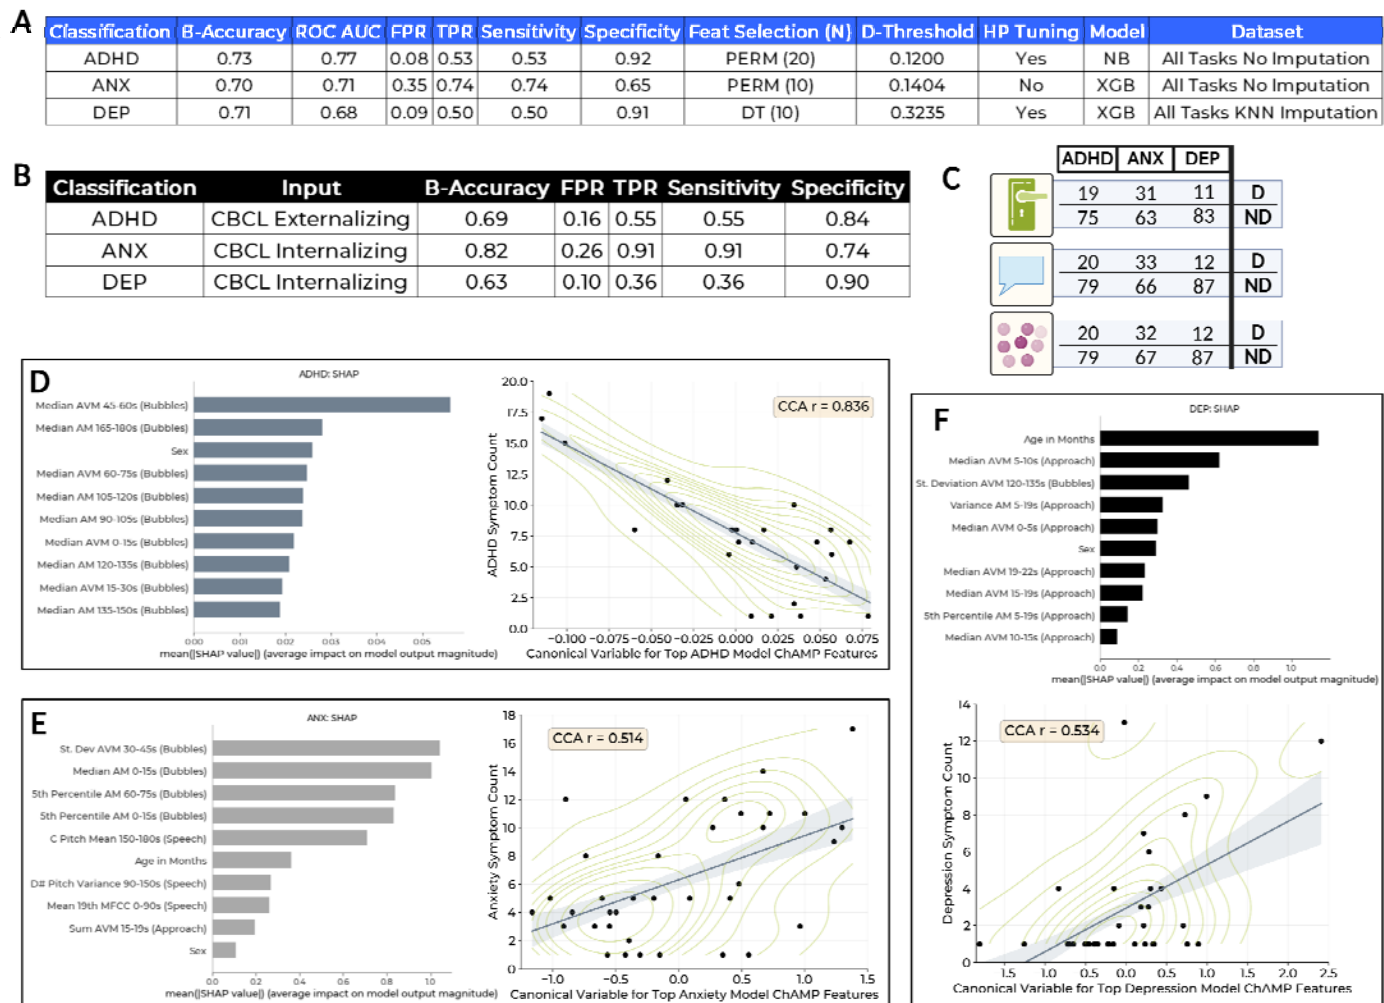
A

| Classification | B-Accuracy | ROC AUC | FPR | TPR | Sensitivity | Specificity | Feat Selection (N) | D-Threshold | HP Tuning | Model | Dataset |
|---|---|---|---|---|---|---|---|---|---|---|---|
| ADHD | 0.73 | 0.77 | 0.08 | 0.53 | 0.53 | 0.92 | PERM (20) | 0.1200 | Yes | NB | All Tasks No Imputation |
| ANX | 0.70 | 0.71 | 0.35 | 0.74 | 0.74 | 0.65 | PERM (10) | 0.1404 | No | XGB | All Tasks No Imputation |
| DEP | 0.71 | 0.68 | 0.09 | 0.50 | 0.50 | 0.91 | DT (10) | 0.3235 | Yes | XGB | All Tasks KNN Imputation |

B

| Classification | Input | B-Accuracy | FPR | TPR | Sensitivity | Specificity |
|---|---|---|---|---|---|---|
| ADHD | CBCL Externalizing | 0.69 | 0.16 | 0.55 | 0.55 | 0.84 |
| ANX | CBCL Internalizing | 0.82 | 0.26 | 0.91 | 0.91 | 0.74 |
| DEP | CBCL Internalizing | 0.63 | 0.10 | 0.36 | 0.36 | 0.90 |

C

| | ADHD | ANX | DEP | |
|---|---|---|---|---|
| | 19 | 31 | 11 | D |
| | 75 | 63 | 83 | ND |
| | 20 | 33 | 12 | D |
| | 79 | 66 | 87 | ND |
| | 20 | 32 | 12 | D |
| | 79 | 67 | 87 | ND |

D

ADHD: SHAP
Median AVM 45-60s (Bubbles)
Median AM 165-180s (Bubbles)
Sex
Median AVM 60-75s (Bubbles)
Median AM 105-120s (Bubbles)
Median AM 90-105s (Bubbles)
Median AVM 0-15s (Bubbles)
Median AM 120-135s (Bubbles)
Median AVM 15-30s (Bubbles)
Median AM 135-150s (Bubbles)
0.00 0.01 0.02 0.03 0.04 0.05
mean(|SHAP value|) (average impact on model output magnitude)

CCA r = 0.836
ADHD Symptom Count
0.0 2.5 5.0 7.5 10.0 12.5 15.0 17.5 20.0
−0.100 −0.075 −0.050 −0.025 0.000 0.025 0.050 0.075
Canonical Variable for Top ADHD Model ChAMP Features

E

ANX: SHAP
St. Dev AVM 30-45s (Bubbles)
Median AM 0-15s (Bubbles)
5th Percentile AM 60-75s (Bubbles)
5th Percentile AM 0-15s (Bubbles)
C Pitch Mean 150-180s (Speech)
Age in Months
D# Pitch Variance 90-150s (Speech)
Mean 19th MFCC 0-90s (Speech)
Sum AVM 15-19s (Approach)
Sex
0.0 0.2 0.4 0.6 0.8 1.0
mean(|SHAP value|) (average impact on model output magnitude)

CCA r = 0.514
Anxiety Symptom Count
0 2 4 6 8 10 12 14 16 18
−1.0 −0.5 0.0 0.5 1.0 1.5
Canonical Variable for Top Anxiety Model ChAMP Features

F

DEP: SHAP
Age in Months
Median AVM 5-10s (Approach)
St. Deviation AVM 120-135s (Bubbles)
Variance AM 5-19s (Approach)
Median AVM 0-5s (Approach)
Sex
Median AVM 19-22s (Approach)
Median AVM 15-19s (Approach)
5th Percentile AM 5-19s (Approach)
Median AVM 10-15s (Approach)
0.0 0.2 0.4 0.6 0.8 1.0
mean(|SHAP value|) (average impact on model output magnitude)

CCA r = 0.534
Depression Symptom Count
0 2 4 6 8 10 12 14
1.5 1.0 0.5 0.0 0.5 1.0 1.5 2.0 2.5
Canonical Variable for Top Depression Model ChAMP Features